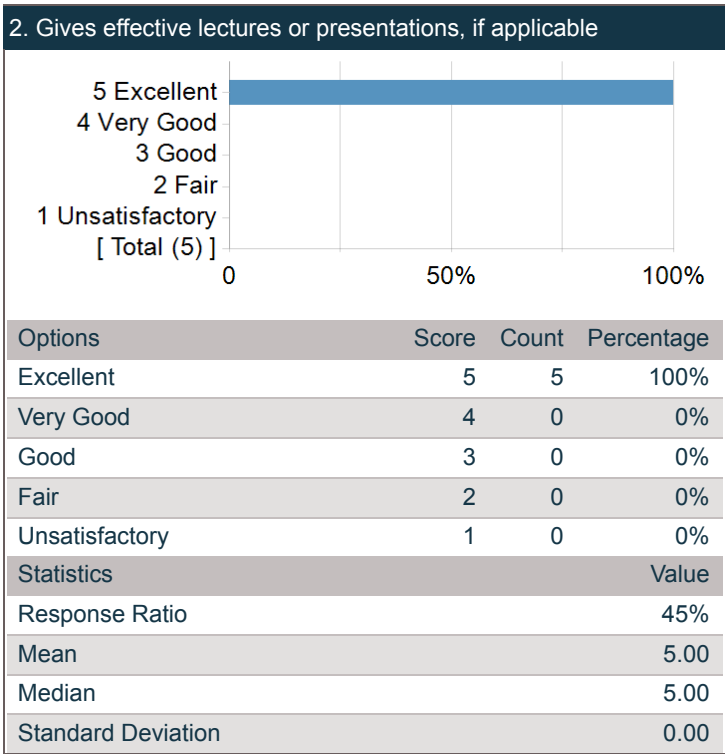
2. Gives effective lectures or presentations, if applicable

5 Excellent
4 Very Good
3 Good
2 Fair
1 Unsatisfactory
[ Total (5) ]

0
50%
100%

| Options | Score | Count | Percentage |
|---|---|---|---|
| Excellent | 5 | 5 | 100% |
| Very Good | 4 | 0 | 0% |
| Good | 3 | 0 | 0% |
| Fair | 2 | 0 | 0% |
| Unsatisfactory | 1 | 0 | 0% |

| Statistics | Value |
|---|---|
| Response Ratio | 45% |
| Mean | 5.00 |
| Median | 5.00 |
| Standard Deviation | 0.00 |